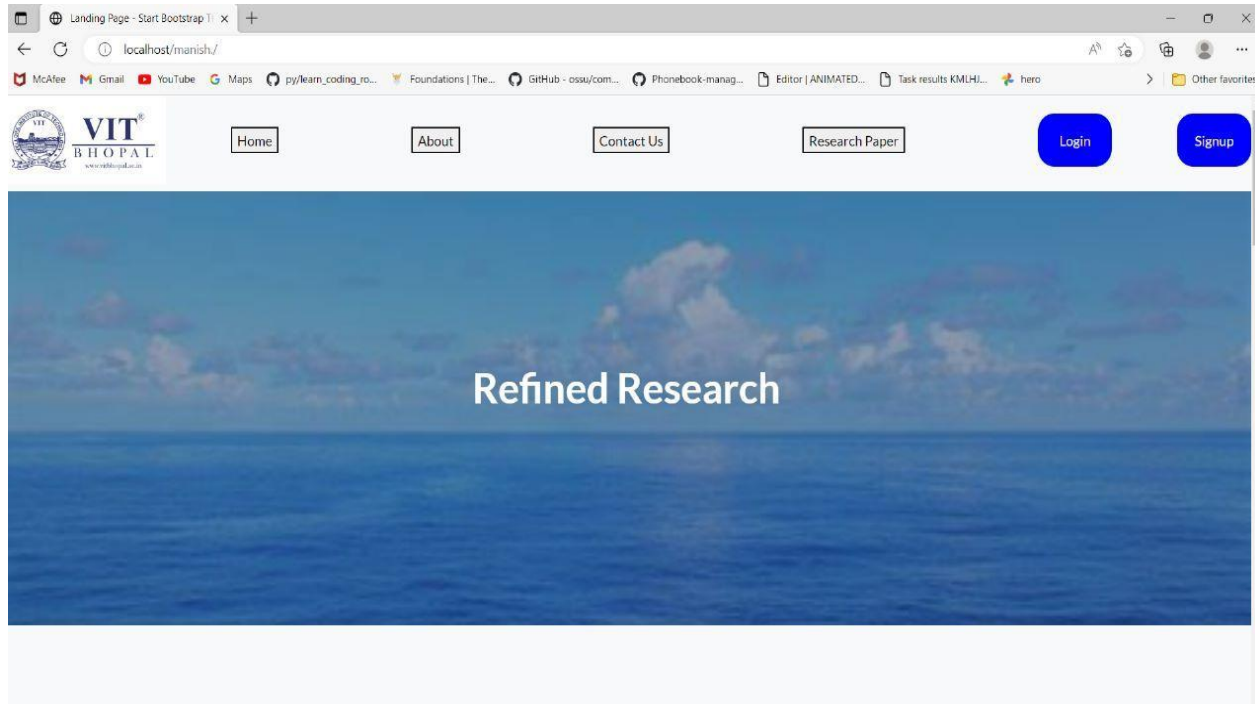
Landing Page - Start Bootstrap T ×

localhost/manish./

McAfee Gmail YouTube Maps py/learn_coding_ro... Foundations | The... GitHub - ossu/com... Phonebook-manag... Editor | ANIMATED... Task results KMLHJ... hero Other favorites

VIT® BHOPAL www.vitbhopal.ac.in

Home About Contact Us Research Paper Login Signup

Refined Research